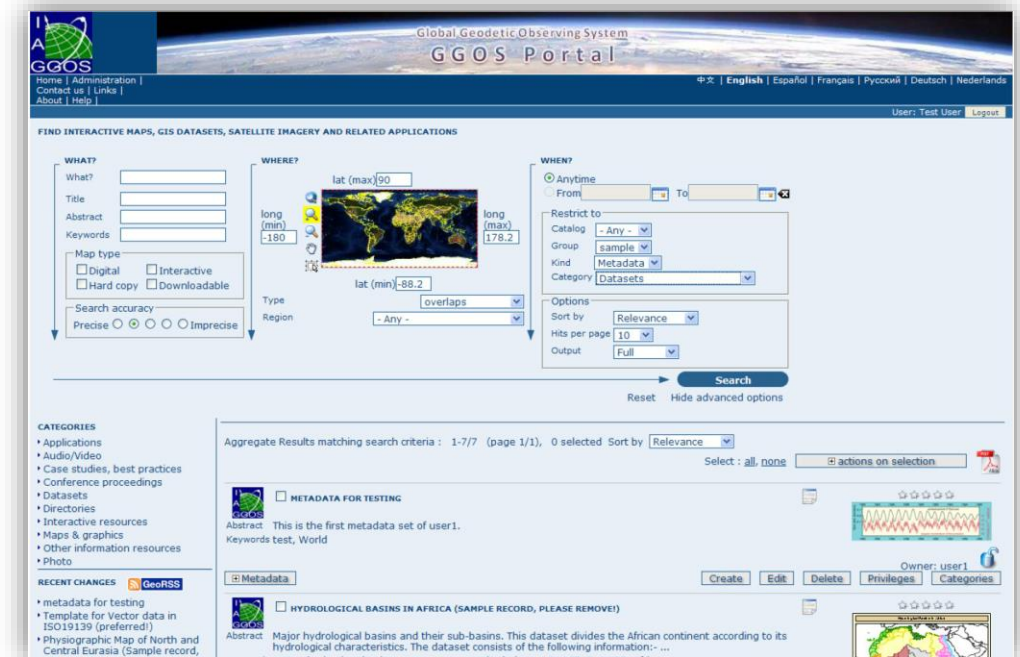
IAG GGOS

Global Geodetic Observing System
GGOS Portal

Home | Administration | Contact us | Links | About | Help |

中文 | English | Español | Français | Русский | Deutsch | Nederlands

User: Test User Logout

FIND INTERACTIVE MAPS, GIS DATASETS, SATELLITE IMAGERY AND RELATED APPLICATIONS

WHAT?
What?
Title
Abstract
Keywords
Map type
Digital Interactive
Hard copy Downloadable
Search accuracy
Precise Imprecise

WHERE?
lat (max) 90
long (min) -180
long (max) 178.2
lat (min) -88.2
Type overlaps
Region - Any -

WHEN?
Anytime
From To
Restrict to
Catalog - Any -
Group sample
Kind Metadata
Category Datasets
Options
Sort by Relevance
Hits per page 10
Output Full

Search
Reset Hide advanced options

CATEGORIES
Applications
Audio/Video
Case studies, best practices
Conference proceedings
Datasets
Directories
Interactive resources
Maps & graphics
Other information resources
Photo

RECENT CHANGES GeoRSS
metadata for testing
Template for Vector data in ISO19139 (preferred!)
Physiographic Map of North and Central Eurasia (Sample record,

Aggregate Results matching search criteria : 1-7/7 (page 1/1), 0 selected Sort by Relevance

Select : all, none actions on selection

METADATA FOR TESTING
Abstract This is the first metadata set of user1.
Keywords test, World
Owner: user1
Metadata
Create Edit Delete Privileges Categories

HYDROLOGICAL BASINS IN AFRICA (SAMPLE RECORD, PLEASE REMOVE!)
Abstract Major hydrological basins and their sub-basins. This dataset divides the African continent according to its hydrological characteristics. The dataset consists of the following information:- ...